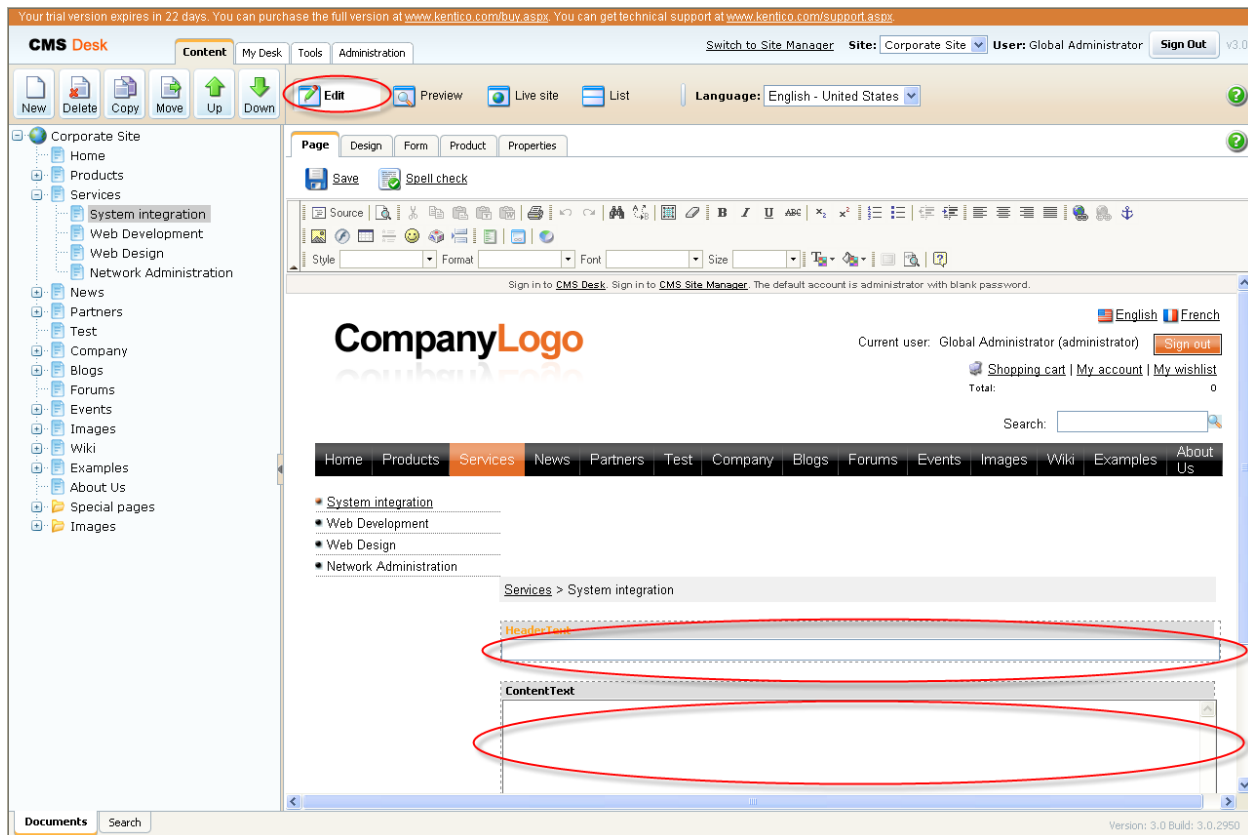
Your trial version expires in 22 days. You can purchase the full version at www.kentico.com/buy.aspx. You can get technical support at www.kentico.com/support.aspx.

CMS Desk

Content | My Desk | Tools | Administration

Switch to Site Manager   Site: Corporate Site   User: Global Administrator   Sign Out   v3.0

New | Delete | Copy | Move | Up | Down

Edit | Preview | Live site | List | Language: English - United States

Corporate Site
Home
Products
Services
System integration
Web Development
Web Design
Network Administration
News
Partners
Test
Company
Blogs
Forums
Events
Images
Wiki
Examples
About Us
Special pages
Images

Page | Design | Form | Product | Properties

Save | Spell check

Source

Style | Format | Font | Size

Sign in to CMS Desk. Sign in to CMS Site Manager. The default account is administrator with blank password.

English French

CompanyLogo

Current user: Global Administrator (administrator)   Sign out

Shopping cart | My account | My wishlist
Total: 0

Search:

Home | Products | Services | News | Partners | Test | Company | Blogs | Forums | Events | Images | Wiki | Examples | About Us

System integration
Web Development
Web Design
Network Administration

Services > System integration

HeaderText

ContentText

Documents | Search

Version: 3.0 Build: 3.0.2950